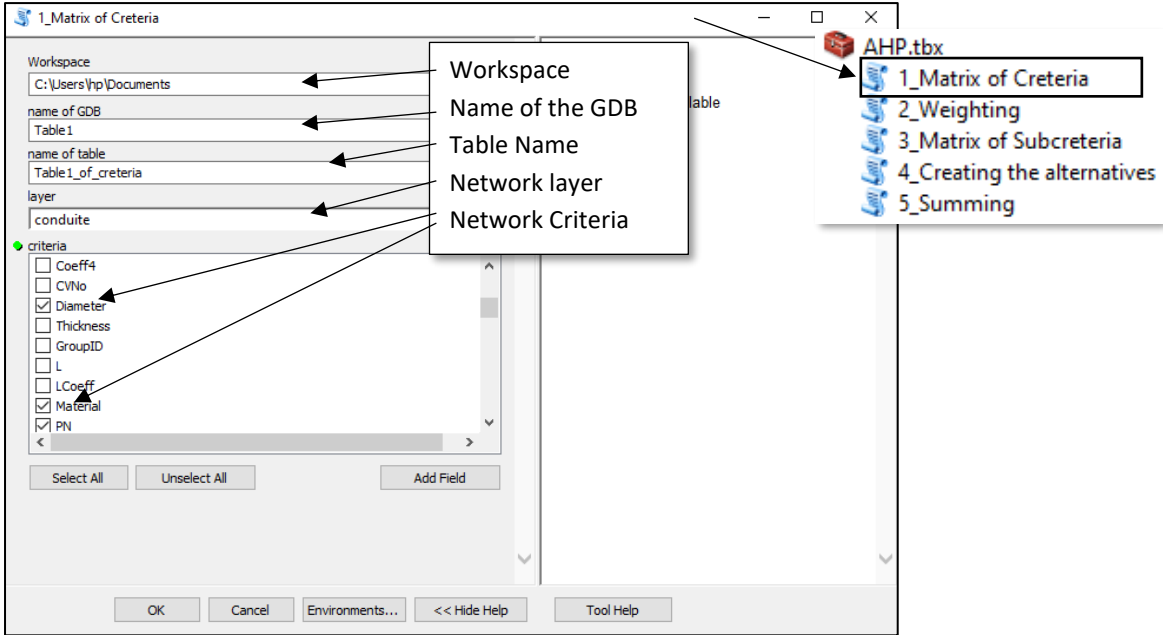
1_Matrix of Creteria

Workspace
C:\Users\hp\Documents
name of GDB
Table1
name of table
Table1_of_creteria
layer
conduite
criteria
☐ Coeff4
☐ CVNo
☑ Diameter
☐ Thickness
☐ GroupID
☐ L
☐ LCoeff
☑ Material
☑ PN

Select All
Unselect All
Add Field

lable

Workspace
Name of the GDB
Table Name
Network layer
Network Criteria

AHP.tbx
1_Matrix of Creteria
2_Weighting
3_Matrix of Subcreteria
4_Creating the alternatives
5_Summing

OK
Cancel
Environments...
<< Hide Help
Tool Help